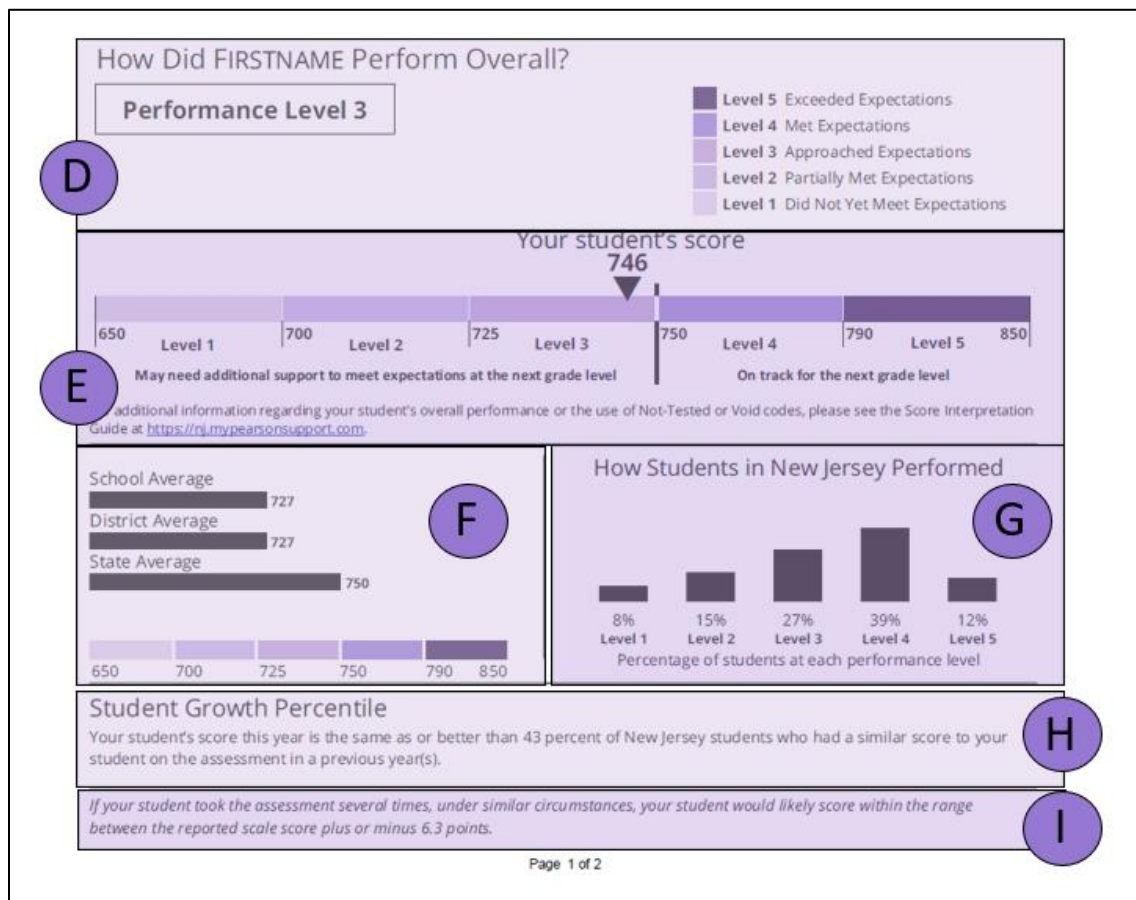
How Did FIRSTNAME Perform Overall?

Performance Level 3

Level 5 Exceeded Expectations
Level 4 Met Expectations
Level 3 Approached Expectations
Level 2 Partially Met Expectations
Level 1 Did Not Yet Meet Expectations

D

Your student's score
746

650 Level 1 700 Level 2 725 Level 3 750 Level 4 790 Level 5 850

May need additional support to meet expectations at the next grade level

On track for the next grade level

E

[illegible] additional information regarding your student's overall performance or the use of Not-Tested or Void codes, please see the Score Interpretation Guide at https://nj.mypearsonsupport.com.

School Average
727
District Average
727
State Average
750

F

650 700 725 750 790 850

How Students in New Jersey Performed

G

8% Level 1
15% Level 2
27% Level 3
39% Level 4
12% Level 5

Percentage of students at each performance level

Student Growth Percentile

Your student's score this year is the same as or better than 43 percent of New Jersey students who had a similar score to your student on the assessment in a previous year(s).

H

*If your student took the assessment several times, under similar circumstances, your student would likely score within the range between the reported scale score plus or minus 6.3 points.*

I

Page 1 of 2